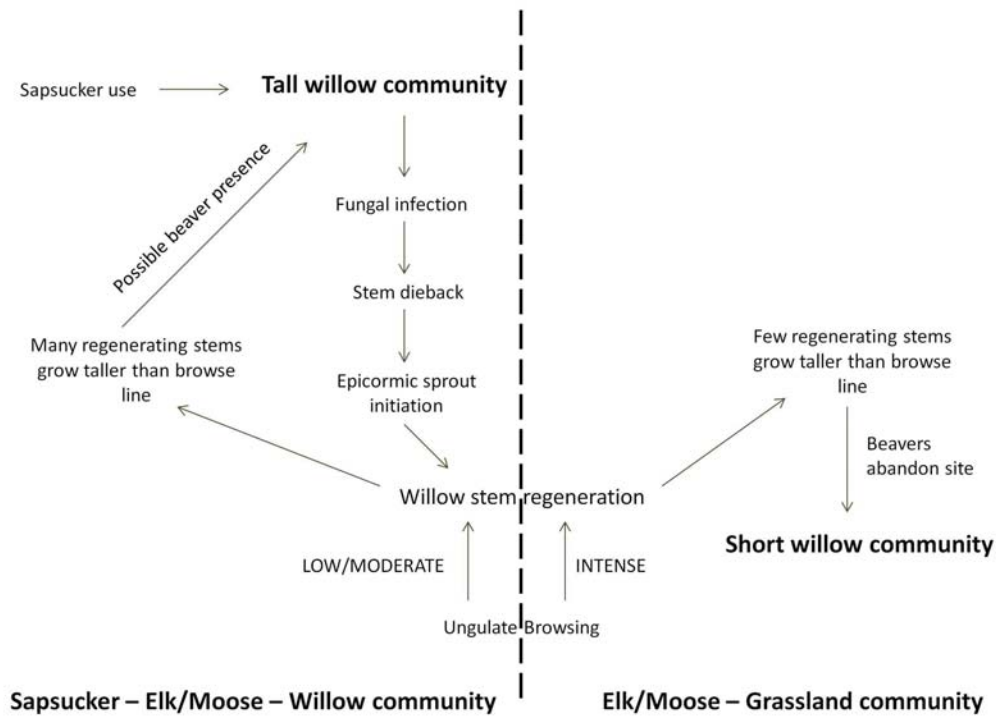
Sapsucker use

Tall willow community

Possible beaver presence

Fungal infection

Stem dieback

Epicormic sprout initiation

Many regenerating stems grow taller than browse line

Few regenerating stems grow taller than browse line

Beavers abandon site

Willow stem regeneration

Short willow community

LOW/MODERATE

INTENSE

Ungulate Browsing

Sapsucker – Elk/Moose – Willow community

Elk/Moose – Grassland community